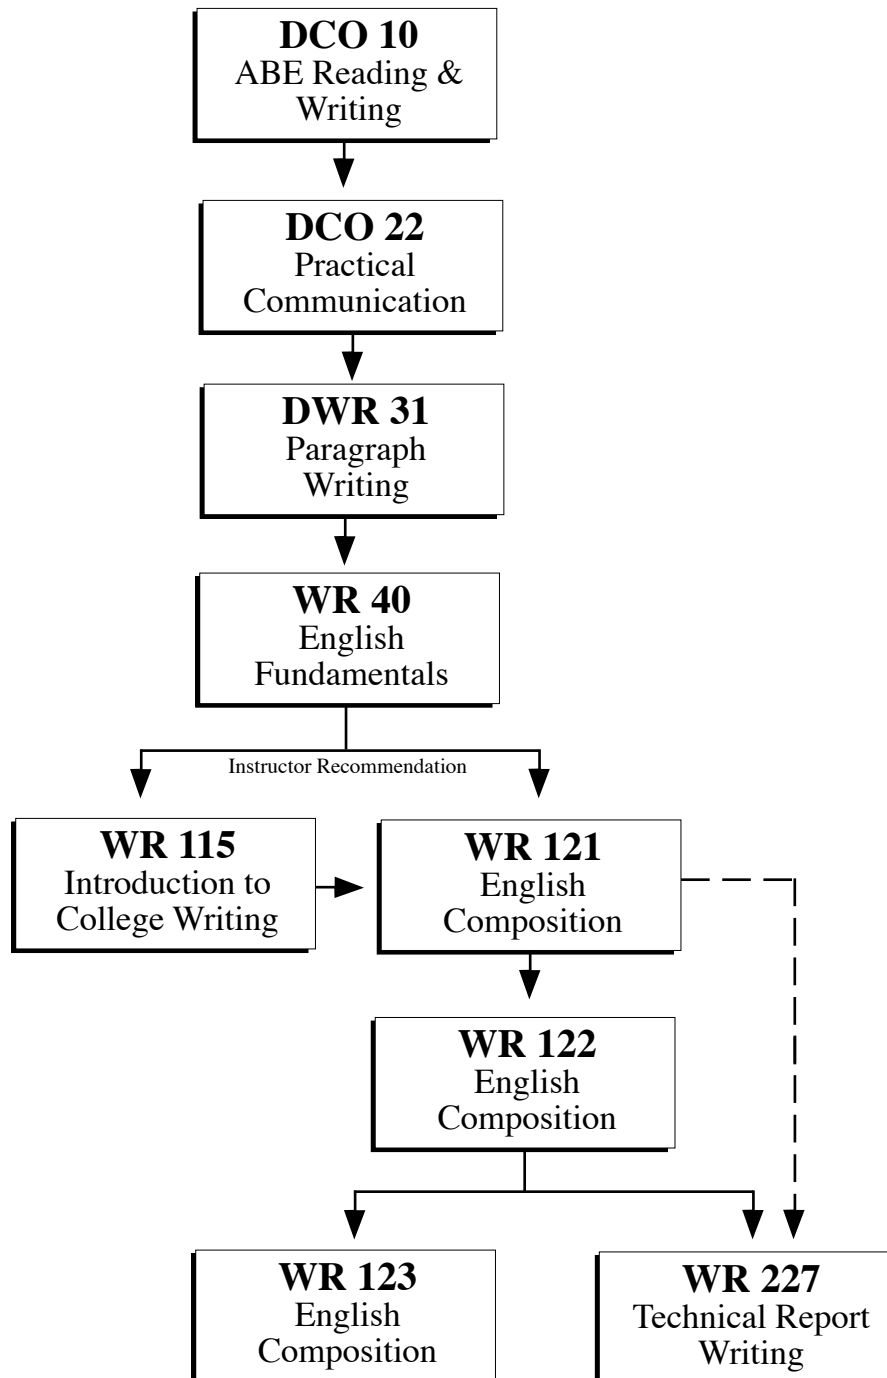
**DCO 10**
ABE Reading & Writing

**DCO 22**
Practical Communication

**DWR 31**
Paragraph Writing

**WR 40**
English Fundamentals

Instructor Recommendation

**WR 115**
Introduction to College Writing

**WR 121**
English Composition

**WR 122**
English Composition

**WR 123**
English Composition

**WR 227**
Technical Report Writing